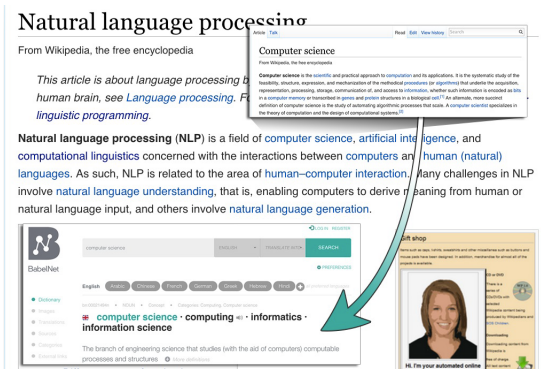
Natural language processing

From Wikipedia, the free encyclopedia

This article is about language processing b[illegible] human brain, see Language processing. F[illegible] linguistic programming.

Natural language processing (NLP) is a field of computer science, artificial intelligence, and computational linguistics concerned with the interactions between computers and human (natural) languages. As such, NLP is related to the area of human–computer interaction. Many challenges in NLP involve natural language understanding, that is, enabling computers to derive meaning from human or natural language input, and others involve natural language generation.

Article Talk Read Edit View history Search

Computer science

From Wikipedia, the free encyclopedia

Computer science is the scientific and practical approach to computation and its applications. It is the systematic study of the feasibility, structure, expression, and mechanization of the methodical procedures (or algorithms) that underlie the acquisition, representation, processing, storage, communication of, and access to information, whether such information is encoded as bits in a computer memory or transcribed in genes and protein structures in a biological cell.[1] An alternate, more succinct definition of computer science is the study of automating algorithmic processes that scale. A computer scientist specializes in the theory of computation and the design of computational systems.[2]

BabelNet

LOG IN REGISTER

computer science ENGLISH TRANSLATE INTO SEARCH

PREFERENCES

English Arabic Chinese French German Greek Hebrew Hindi

Dictionary
Images
Translations
Sources
Categories
External links

computer science · computing · informatics · information science

The branch of engineering science that studies (with the aid of computers) computable processes and structures More definitions

Gift shop

Hi, I'm your automated online